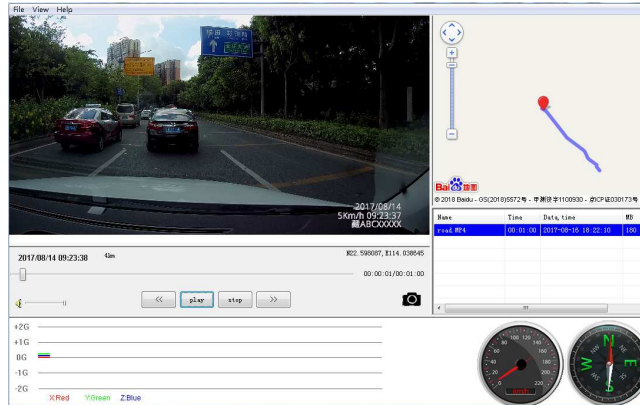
File View Help

2017/08/14
5Km/h 09:23:37
藏ABCXXXXX

2017/08/14 09:23:38 4km N22.598087, E114.038645

00:00:01/00:01:00

<< play stop >>

© 2018 Baidu - GS(2018)5572号 - 甲测资字1100930 - 京ICP证030173号

| Name | Time | Date,time | MB |
|---|---|---|---|
| road.MP4 | 00:01:00 | 2017-08-16 18:22:10 | 160 |

+2G
+1G
0G
-1G
-2G

X:Red Y:Green Z:Blue

N
E
S
W